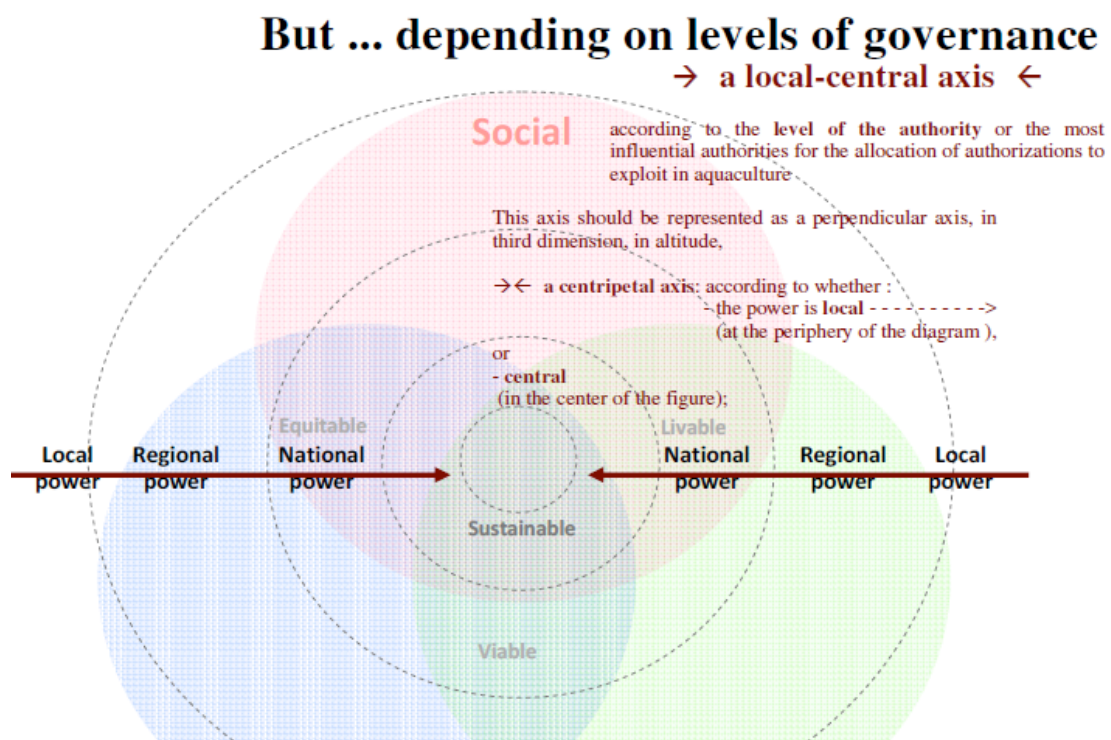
But ... depending on levels of governance

→ a local-central axis ←

Social

according to the level of the authority or the most influential authorities for the allocation of authorizations to exploit in aquaculture

This axis should be represented as a perpendicular axis, in third dimension, in altitude,

→← a centripetal axis: according to whether :
- the power is local - - - - - - - - - ->
(at the periphery of the diagram ),

or
- central
(in the center of the figure);

Equitable

Livable

Local power

Regional power

National power

National power

Regional power

Local power

Sustainable

Viable